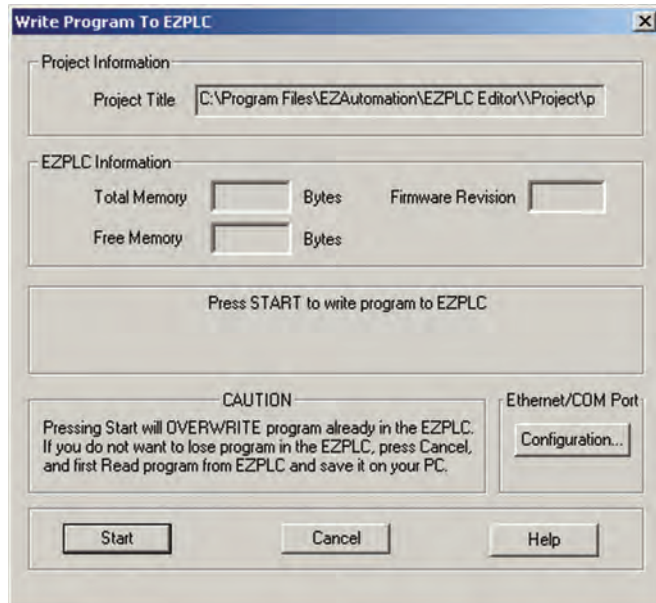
Write Program To EZPLC

Project Information

Project Title C:\Program Files\EZAutomation\EZPLC Editor\\Project\p

EZPLC Information

Total Memory Bytes Firmware Revision

Free Memory Bytes

Press START to write program to EZPLC

CAUTION

Pressing Start will OVERWRITE program already in the EZPLC. If you do not want to lose program in the EZPLC, press Cancel, and first Read program from EZPLC and save it on your PC.

Ethernet/COM Port

Configuration...

Start

Cancel

Help